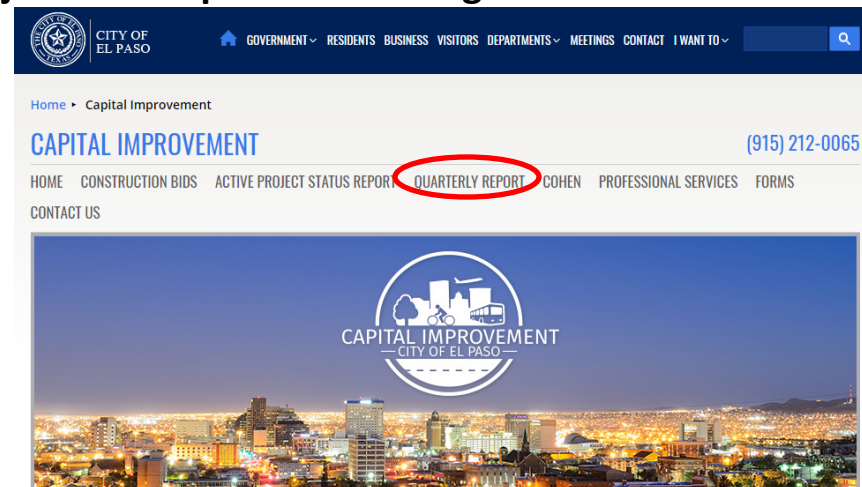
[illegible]

CITY OF EL PASO

GOVERNMENT RESIDENTS BUSINESS VISITORS DEPARTMENTS MEETINGS CONTACT I WANT TO

Home ▸ Capital Improvement

CAPITAL IMPROVEMENT

(915) 212-0065

HOME CONSTRUCTION BIDS ACTIVE PROJECT STATUS REPORT QUARTERLY REPORT COHEN PROFESSIONAL SERVICES FORMS CONTACT US

CAPITAL IMPROVEMENT
CITY OF EL PASO